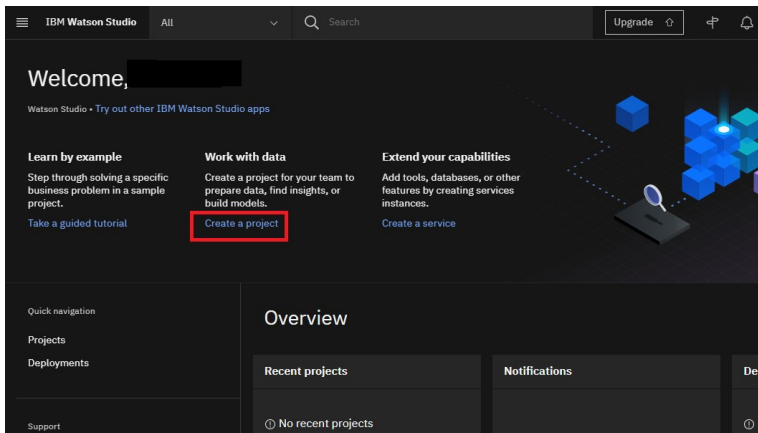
IBM Watson Studio All Search Upgrade

Welcome, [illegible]

Watson Studio • Try out other IBM Watson Studio apps

Learn by example
Step through solving a specific business problem in a sample project.
Take a guided tutorial

Work with data
Create a project for your team to prepare data, find insights, or build models.
Create a project

Extend your capabilities
Add tools, databases, or other features by creating services instances.
Create a service

Quick navigation
Projects
Deployments

Support

Overview

Recent projects
ⓘ No recent projects

Notifications

De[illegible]
ⓘ